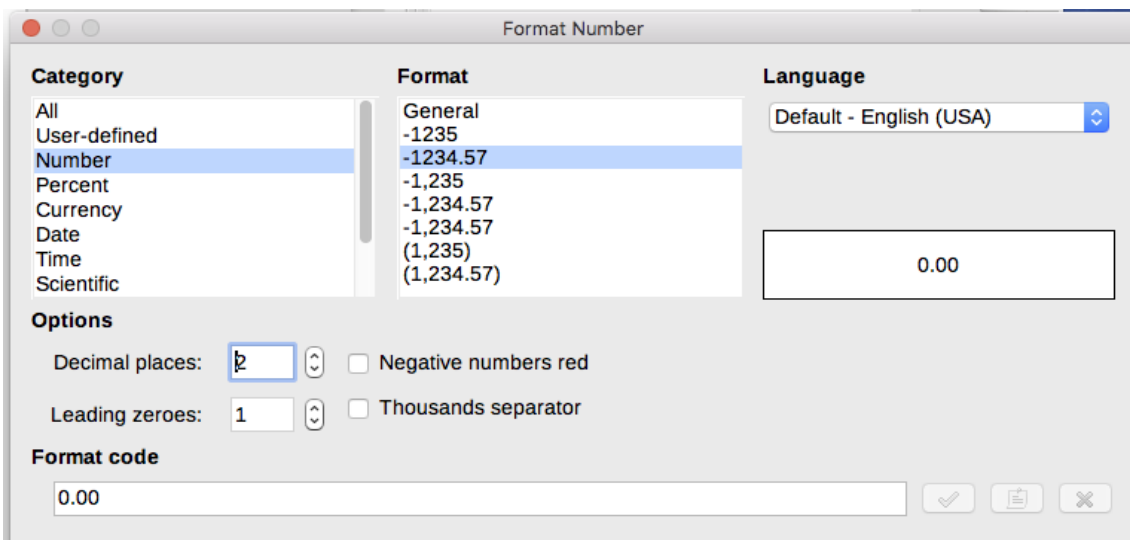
Format Number

Category
All
User-defined
Number
Percent
Currency
Date
Time
Scientific

Format
General
-1235
-1234.57
-1,235
-1,234.57
-1,234.57
(1,235)
(1,234.57)

Language
Default - English (USA)

0.00

Options
Decimal places: 2
Negative numbers red
Leading zeroes: 1
Thousands separator

Format code
0.00